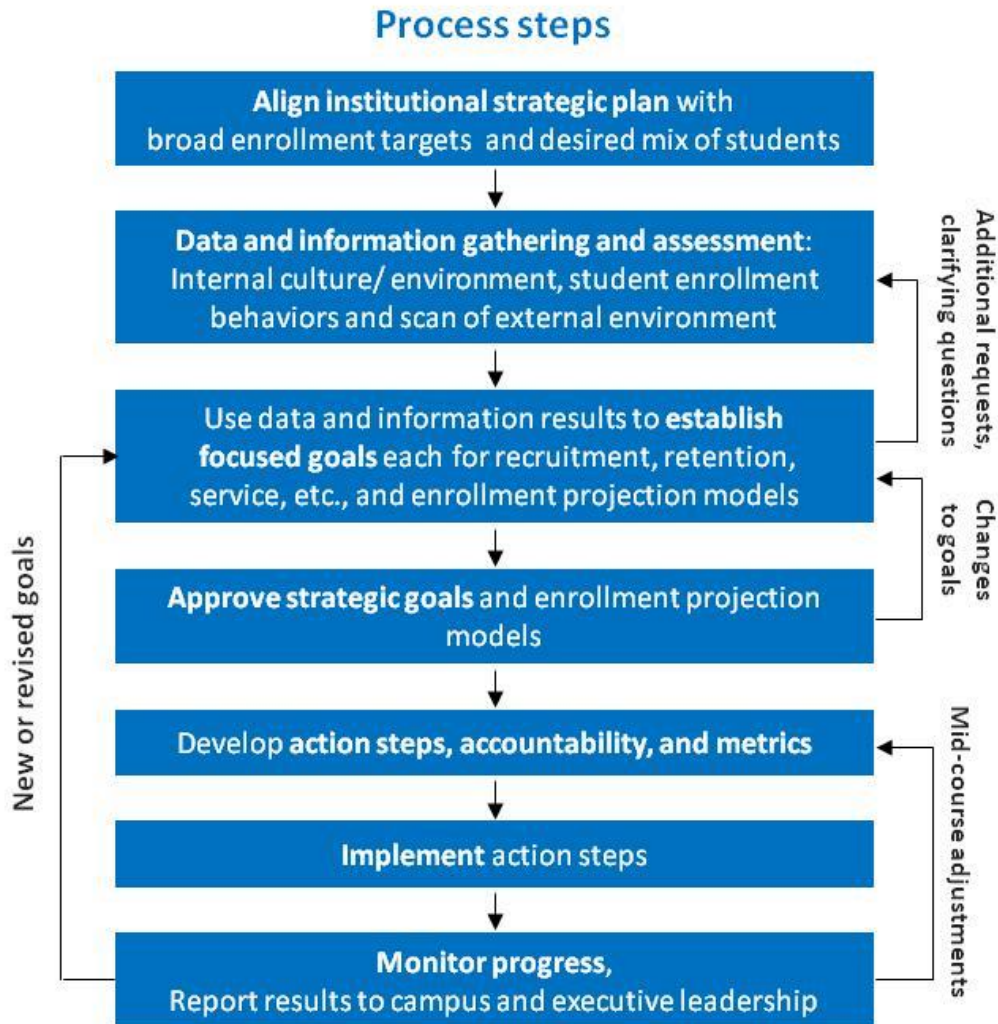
Process steps

Align institutional strategic plan with broad enrollment targets and desired mix of students

Data and information gathering and assessment: Internal culture/ environment, student enrollment behaviors and scan of external environment

Use data and information results to establish focused goals each for recruitment, retention, service, etc., and enrollment projection models

Approve strategic goals and enrollment projection models

Develop action steps, accountability, and metrics

Implement action steps

Monitor progress, Report results to campus and executive leadership

Additional requests, clarifying questions

Changes to goals

Mid-course adjustments

New or revised goals